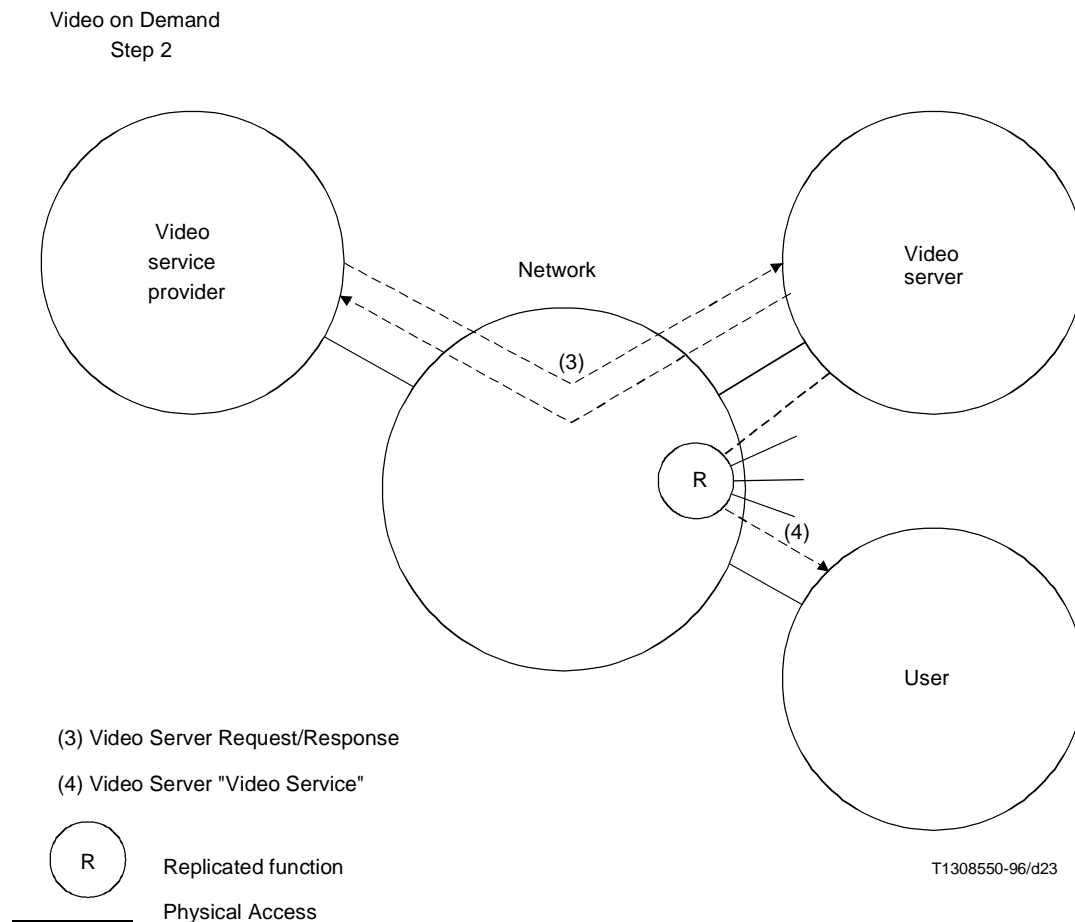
Video on Demand
Step 2

Video service provider

Network

Video server

(3)

R

(4)

User

(3) Video Server Request/Response

(4) Video Server "Video Service"

R Replicated function

Physical Access

T1308550-96/d23